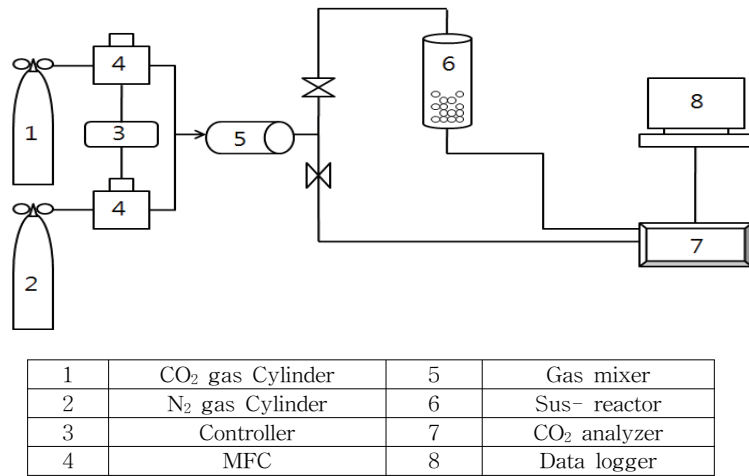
1

2

4

3

4

5

6

8

7

| 1 | $CO_2$ gas Cylinder | 5 | Gas mixer |
|---|---|---|---|
| 2 | $N_2$ gas Cylinder | 6 | Sus- reactor |
| 3 | Controller | 7 | $CO_2$ analyzer |
| 4 | MFC | 8 | Data logger |